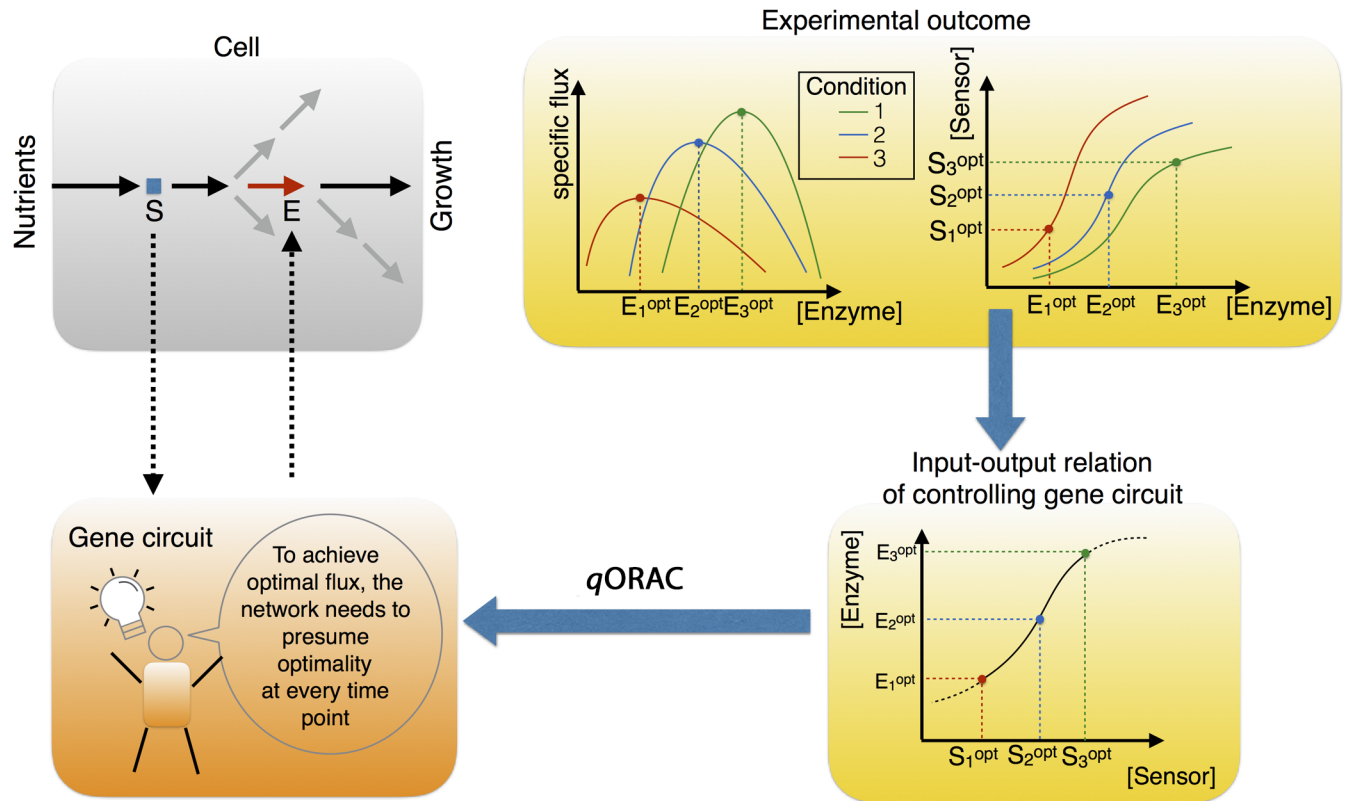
Cell

Nutrients

S

E

Growth

Experimental outcome

specific flux

Condition
1
2
3

$E_1^{opt}$ $E_2^{opt}$ $E_3^{opt}$ [Enzyme]

[Sensor]

$S_3^{opt}$
$S_2^{opt}$
$S_1^{opt}$

$E_1^{opt}$ $E_2^{opt}$ $E_3^{opt}$ [Enzyme]

Input-output relation of controlling gene circuit

[Enzyme]

$E_3^{opt}$
$E_2^{opt}$
$E_1^{opt}$

$S_1^{opt}$ $S_2^{opt}$ $S_3^{opt}$

[Sensor]

qORAC

Gene circuit

To achieve optimal flux, the network needs to presume optimality at every time point